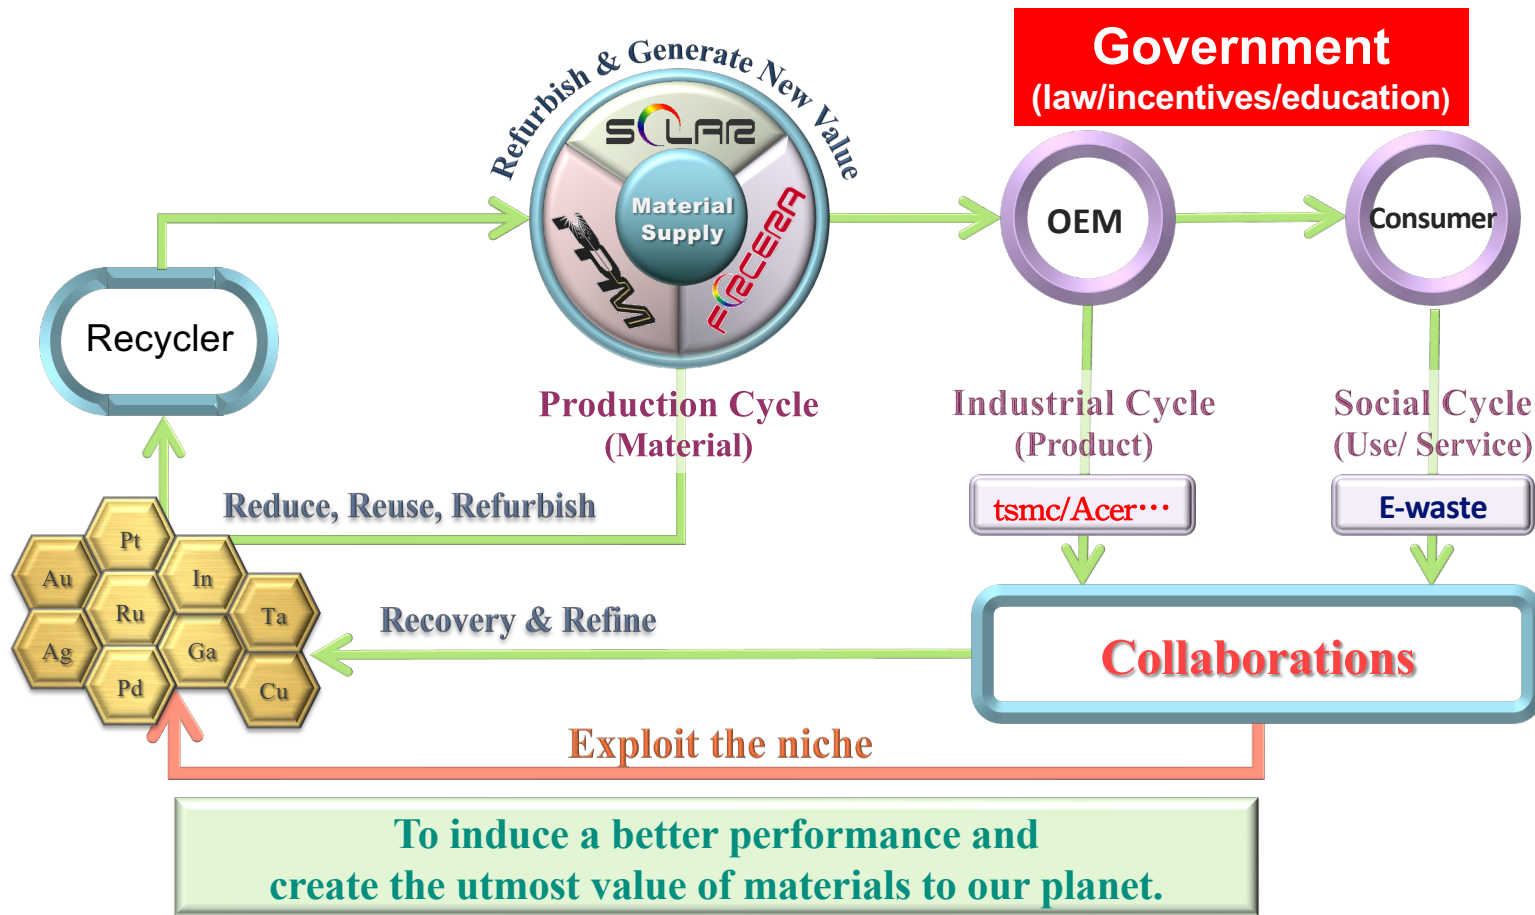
Government
(law/incentives/education)

Refurbish & Generate New Value

SOLAR

Material Supply

FACERA

Recycler

OEM

Consumer

Production Cycle
(Material)

Industrial Cycle
(Product)

Social Cycle
(Use/ Service)

tsmc/Acer…

E-waste

Reduce, Reuse, Refurbish

Pt
Au
In
Ru
Ta
Ag
Ga
Pd
Cu

Recovery & Refine

Collaborations

Exploit the niche

To induce a better performance and create the utmost value of materials to our planet.